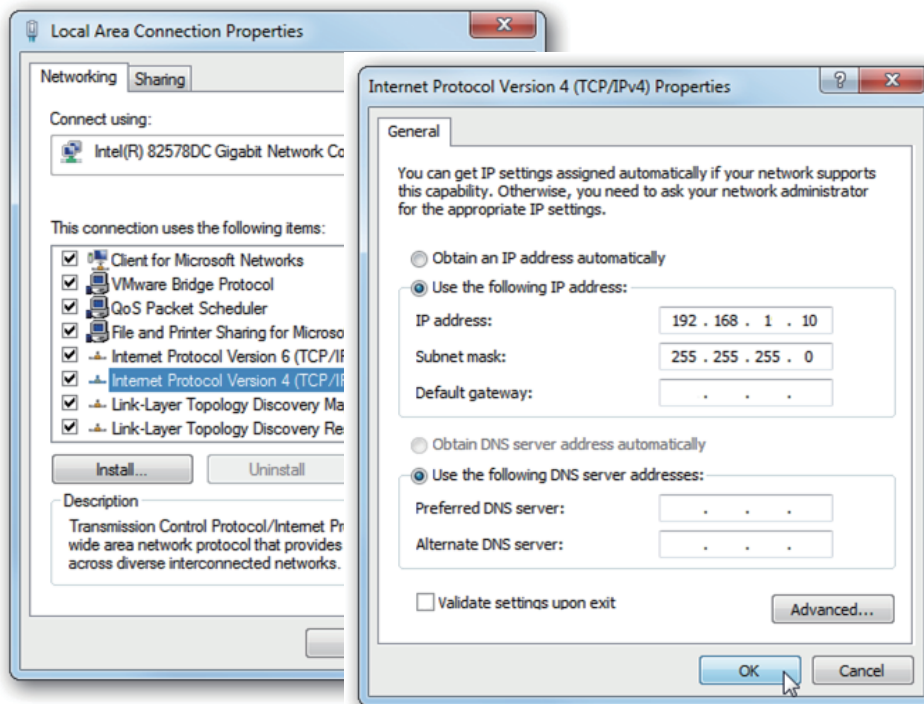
Local Area Connection Properties

Networking | Sharing

Connect using:

Intel(R) 82578DC Gigabit Network Co

This connection uses the following items:

Client for Microsoft Networks
VMware Bridge Protocol
QoS Packet Scheduler
File and Printer Sharing for Microso
Internet Protocol Version 6 (TCP/IF
Internet Protocol Version 4 (TCP/IF
Link-Layer Topology Discovery Ma
Link-Layer Topology Discovery Re

Install... | Uninstall

Description

Transmission Control Protocol/Internet Pr wide area network protocol that provides across diverse interconnected networks.

Internet Protocol Version 4 (TCP/IPv4) Properties

General

You can get IP settings assigned automatically if your network supports this capability. Otherwise, you need to ask your network administrator for the appropriate IP settings.

Obtain an IP address automatically

Use the following IP address:

IP address: 192 . 168 . 1 . 10

Subnet mask: 255 . 255 . 255 . 0

Default gateway: . . .

Obtain DNS server address automatically

Use the following DNS server addresses:

Preferred DNS server: . . .

Alternate DNS server: . . .

Validate settings upon exit

Advanced...

OK | Cancel